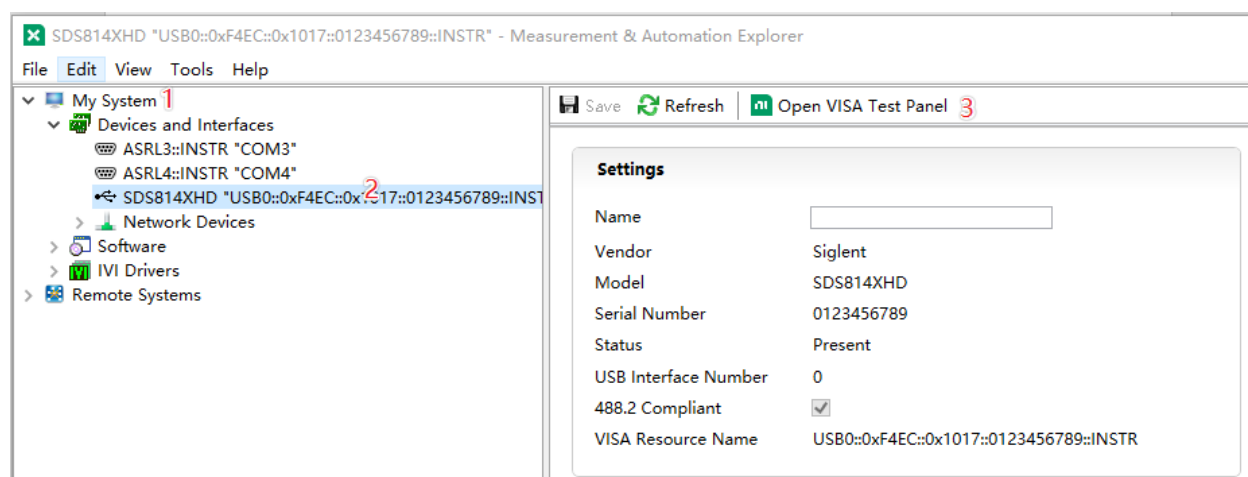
SDS814XHD "USB0::0xF4EC::0x1017::0123456789::INSTR" - Measurement & Automation Explorer

File Edit View Tools Help

My System 1
Devices and Interfaces
ASRL3::INSTR "COM3"
ASRL4::INSTR "COM4"
SDS814XHD "USB0::0xF4EC::0x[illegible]017::0123456789::INST 2
Network Devices
Software
IVI Drivers
Remote Systems

Save Refresh Open VISA Test Panel 3

Settings

| Name | |
|---|---|
| Vendor | Siglent |
| Model | SDS814XHD |
| Serial Number | 0123456789 |
| Status | Present |
| USB Interface Number | 0 |
| 488.2 Compliant | ✓ |
| VISA Resource Name | USB0::0xF4EC::0x1017::0123456789::INSTR |